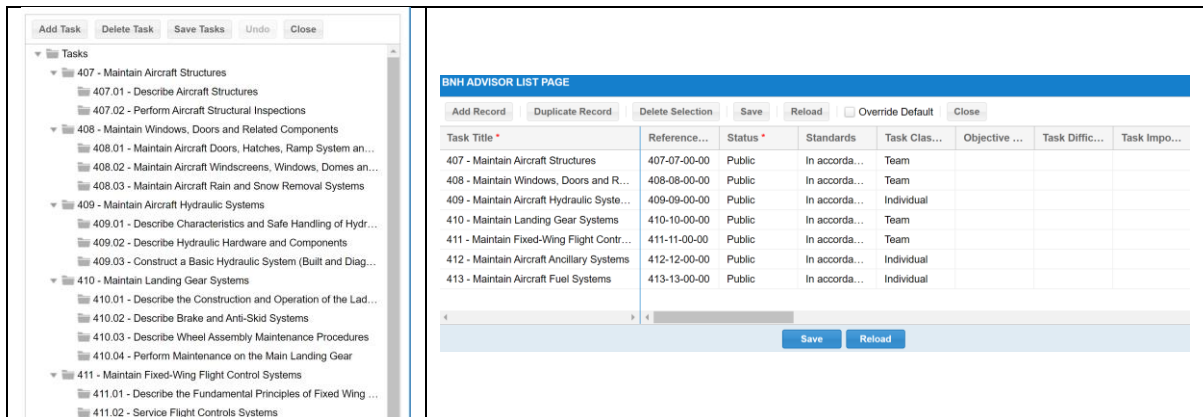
Add Task Delete Task Save Tasks Undo Close

Tasks
407 - Maintain Aircraft Structures
407.01 - Describe Aircraft Structures
407.02 - Perform Aircraft Structural Inspections
408 - Maintain Windows, Doors and Related Components
408.01 - Maintain Aircraft Doors, Hatches, Ramp System an...
408.02 - Maintain Aircraft Windscreens, Windows, Domes an...
408.03 - Maintain Aircraft Rain and Snow Removal Systems
409 - Maintain Aircraft Hydraulic Systems
409.01 - Describe Characteristics and Safe Handling of Hydr...
409.02 - Describe Hydraulic Hardware and Components
409.03 - Construct a Basic Hydraulic System (Built and Diag...
410 - Maintain Landing Gear Systems
410.01 - Describe the Construction and Operation of the Lad...
410.02 - Describe Brake and Anti-Skid Systems
410.03 - Describe Wheel Assembly Maintenance Procedures
410.04 - Perform Maintenance on the Main Landing Gear
411 - Maintain Fixed-Wing Flight Control Systems
411.01 - Describe the Fundamental Principles of Fixed Wing ...
411.02 - Service Flight Controls Systems

BNH ADVISOR LIST PAGE

Add Record Duplicate Record Delete Selection Save Reload Override Default Close

| Task Title * | Reference... | Status * | Standards | Task Clas... | Objective ... | Task Diffic... | Task Impo... |
|---|---|---|---|---|---|---|---|
| 407 - Maintain Aircraft Structures | 407-07-00-00 | Public | In accorda... | Team | | | |
| 408 - Maintain Windows, Doors and R... | 408-08-00-00 | Public | In accorda... | Team | | | |
| 409 - Maintain Aircraft Hydraulic Syste... | 409-09-00-00 | Public | In accorda... | Individual | | | |
| 410 - Maintain Landing Gear Systems | 410-10-00-00 | Public | In accorda... | Team | | | |
| 411 - Maintain Fixed-Wing Flight Contr... | 411-11-00-00 | Public | In accorda... | Team | | | |
| 412 - Maintain Aircraft Ancillary Systems | 412-12-00-00 | Public | In accorda... | Individual | | | |
| 413 - Maintain Aircraft Fuel Systems | 413-13-00-00 | Public | In accorda... | Individual | | | |

Save Reload